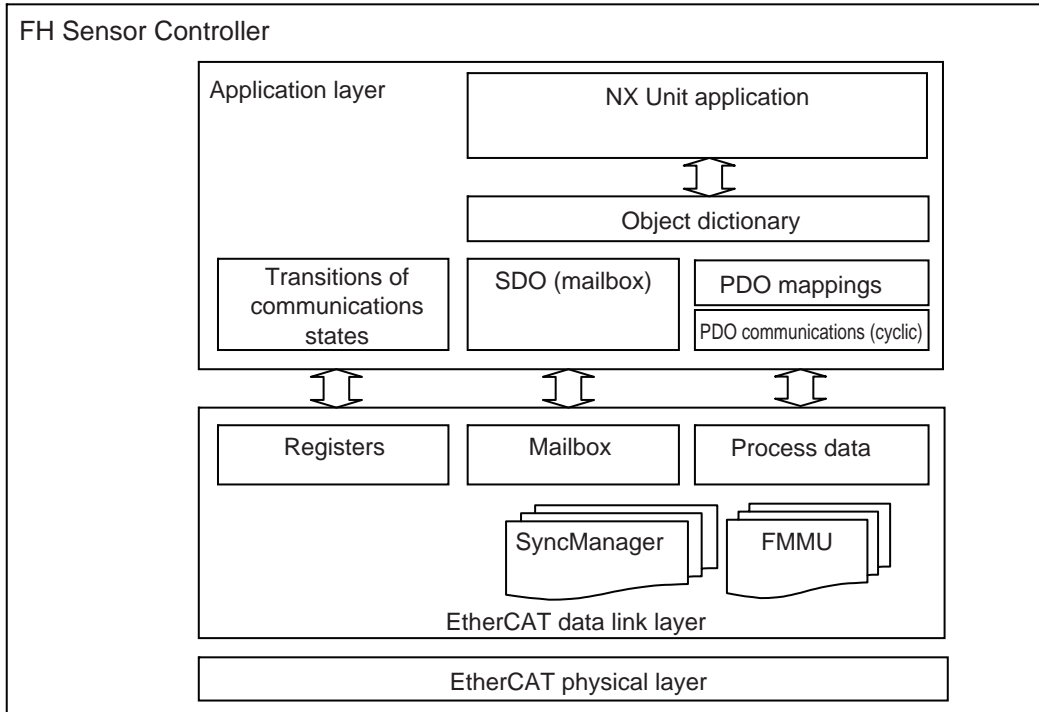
FH Sensor Controller

Application layer

NX Unit application

Object dictionary

Transitions of communications states

SDO (mailbox)

PDO mappings

PDO communications (cyclic)

Registers

Mailbox

Process data

SyncManager

FMMU

EtherCAT data link layer

EtherCAT physical layer